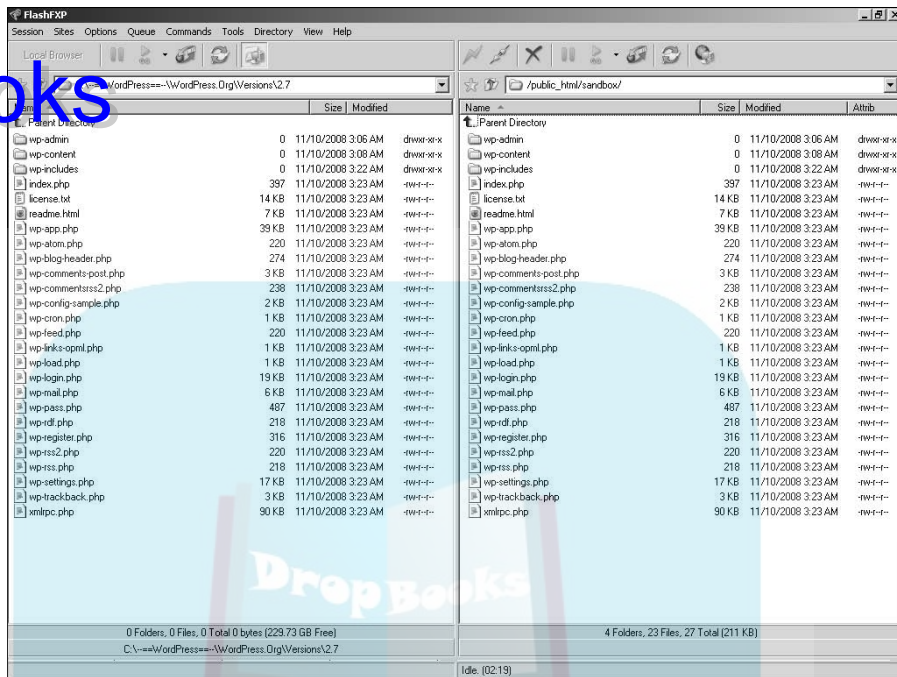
FlashFXP

Session Sites Options Queue Commands Tools Directory View Help

Local Browser

oks

C:\-==WordPress==-\WordPress.Org\Versions\2.7

| Name | Size | Modified | |
|---|---|---|---|
| Parent Directory | | | |
| wp-admin | 0 | 11/10/2008 3:06 AM | drwxr-xr-x |
| wp-content | 0 | 11/10/2008 3:08 AM | drwxr-xr-x |
| wp-includes | 0 | 11/10/2008 3:22 AM | drwxr-xr-x |
| index.php | 397 | 11/10/2008 3:23 AM | -rw-r--r-- |
| license.txt | 14 KB | 11/10/2008 3:23 AM | -rw-r--r-- |
| readme.html | 7 KB | 11/10/2008 3:23 AM | -rw-r--r-- |
| wp-app.php | 39 KB | 11/10/2008 3:23 AM | -rw-r--r-- |
| wp-atom.php | 220 | 11/10/2008 3:23 AM | -rw-r--r-- |
| wp-blog-header.php | 274 | 11/10/2008 3:23 AM | -rw-r--r-- |
| wp-comments-post.php | 3 KB | 11/10/2008 3:23 AM | -rw-r--r-- |
| wp-commentsrss2.php | 238 | 11/10/2008 3:23 AM | -rw-r--r-- |
| wp-config-sample.php | 2 KB | 11/10/2008 3:23 AM | -rw-r--r-- |
| wp-cron.php | 1 KB | 11/10/2008 3:23 AM | -rw-r--r-- |
| wp-feed.php | 220 | 11/10/2008 3:23 AM | -rw-r--r-- |
| wp-links-opml.php | 1 KB | 11/10/2008 3:23 AM | -rw-r--r-- |
| wp-load.php | 1 KB | 11/10/2008 3:23 AM | -rw-r--r-- |
| wp-login.php | 19 KB | 11/10/2008 3:23 AM | -rw-r--r-- |
| wp-mail.php | 6 KB | 11/10/2008 3:23 AM | -rw-r--r-- |
| wp-pass.php | 487 | 11/10/2008 3:23 AM | -rw-r--r-- |
| wp-rdf.php | 218 | 11/10/2008 3:23 AM | -rw-r--r-- |
| wp-register.php | 316 | 11/10/2008 3:23 AM | -rw-r--r-- |
| wp-rss2.php | 220 | 11/10/2008 3:23 AM | -rw-r--r-- |
| wp-rss.php | 218 | 11/10/2008 3:23 AM | -rw-r--r-- |
| wp-settings.php | 17 KB | 11/10/2008 3:23 AM | -rw-r--r-- |
| wp-trackback.php | 3 KB | 11/10/2008 3:23 AM | -rw-r--r-- |
| xmlrpc.php | 90 KB | 11/10/2008 3:23 AM | -rw-r--r-- |

0 Folders, 0 Files, 0 Total 0 bytes (229.73 GB Free)

C:\-==WordPress==-\WordPress.Org\Versions\2.7

/public_html/sandbox/

| Name | Size | Modified | Attrib |
|---|---|---|---|
| Parent Directory | | | |
| wp-admin | 0 | 11/10/2008 3:06 AM | drwxr-x |
| wp-content | 0 | 11/10/2008 3:08 AM | drwxr-x |
| wp-includes | 0 | 11/10/2008 3:22 AM | drwxr-x |
| index.php | 397 | 11/10/2008 3:23 AM | -rw-r--r-- |
| license.txt | 14 KB | 11/10/2008 3:23 AM | -rw-r--r-- |
| readme.html | 7 KB | 11/10/2008 3:23 AM | -rw-r--r-- |
| wp-app.php | 39 KB | 11/10/2008 3:23 AM | -rw-r--r-- |
| wp-atom.php | 220 | 11/10/2008 3:23 AM | -rw-r--r-- |
| wp-blog-header.php | 274 | 11/10/2008 3:23 AM | -rw-r--r-- |
| wp-comments-post.php | 3 KB | 11/10/2008 3:23 AM | -rw-r--r-- |
| wp-commentsrss2.php | 238 | 11/10/2008 3:23 AM | -rw-r--r-- |
| wp-config-sample.php | 2 KB | 11/10/2008 3:23 AM | -rw-r--r-- |
| wp-cron.php | 1 KB | 11/10/2008 3:23 AM | -rw-r--r-- |
| wp-feed.php | 220 | 11/10/2008 3:23 AM | -rw-r--r-- |
| wp-links-opml.php | 1 KB | 11/10/2008 3:23 AM | -rw-r--r-- |
| wp-load.php | 1 KB | 11/10/2008 3:23 AM | -rw-r--r-- |
| wp-login.php | 19 KB | 11/10/2008 3:23 AM | -rw-r--r-- |
| wp-mail.php | 6 KB | 11/10/2008 3:23 AM | -rw-r--r-- |
| wp-pass.php | 487 | 11/10/2008 3:23 AM | -rw-r--r-- |
| wp-rdf.php | 218 | 11/10/2008 3:23 AM | -rw-r--r-- |
| wp-register.php | 316 | 11/10/2008 3:23 AM | -rw-r--r-- |
| wp-rss2.php | 220 | 11/10/2008 3:23 AM | -rw-r--r-- |
| wp-rss.php | 218 | 11/10/2008 3:23 AM | -rw-r--r-- |
| wp-settings.php | 17 KB | 11/10/2008 3:23 AM | -rw-r--r-- |
| wp-trackback.php | 3 KB | 11/10/2008 3:23 AM | -rw-r--r-- |
| xmlrpc.php | 90 KB | 11/10/2008 3:23 AM | -rw-r--r-- |

4 Folders, 23 Files, 27 Total (211 KB)

Idle. (02:19)

DropBooks